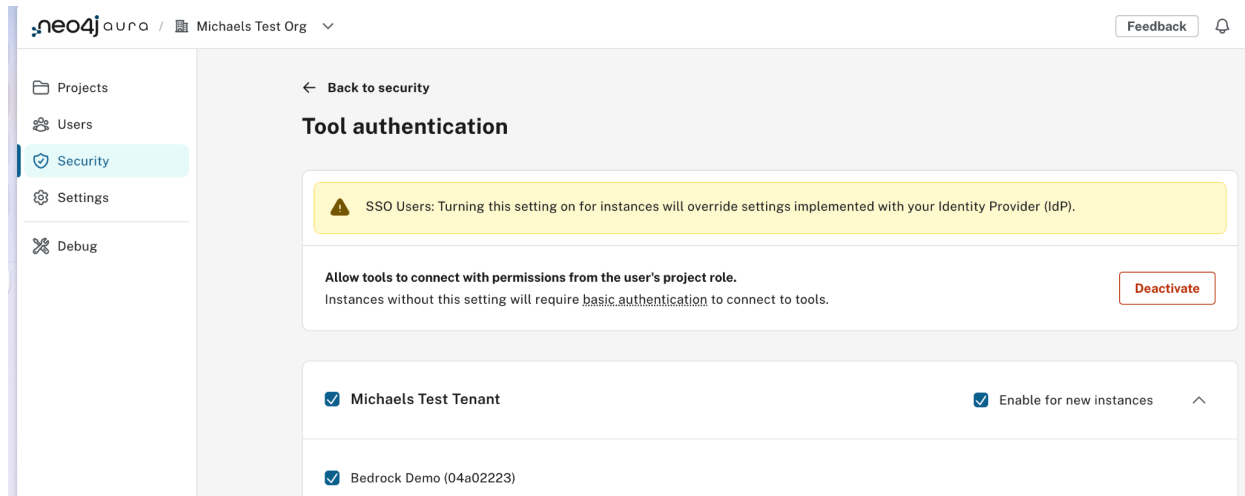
neo4j aura / Michaels Test Org

Feedback

Projects
Users
Security
Settings
Debug

← Back to security

Tool authentication

SSO Users: Turning this setting on for instances will override settings implemented with your Identity Provider (IdP).

Allow tools to connect with permissions from the user's project role.
Instances without this setting will require basic authentication to connect to tools.

Deactivate

Michaels Test Tenant

Enable for new instances

Bedrock Demo (04a02223)